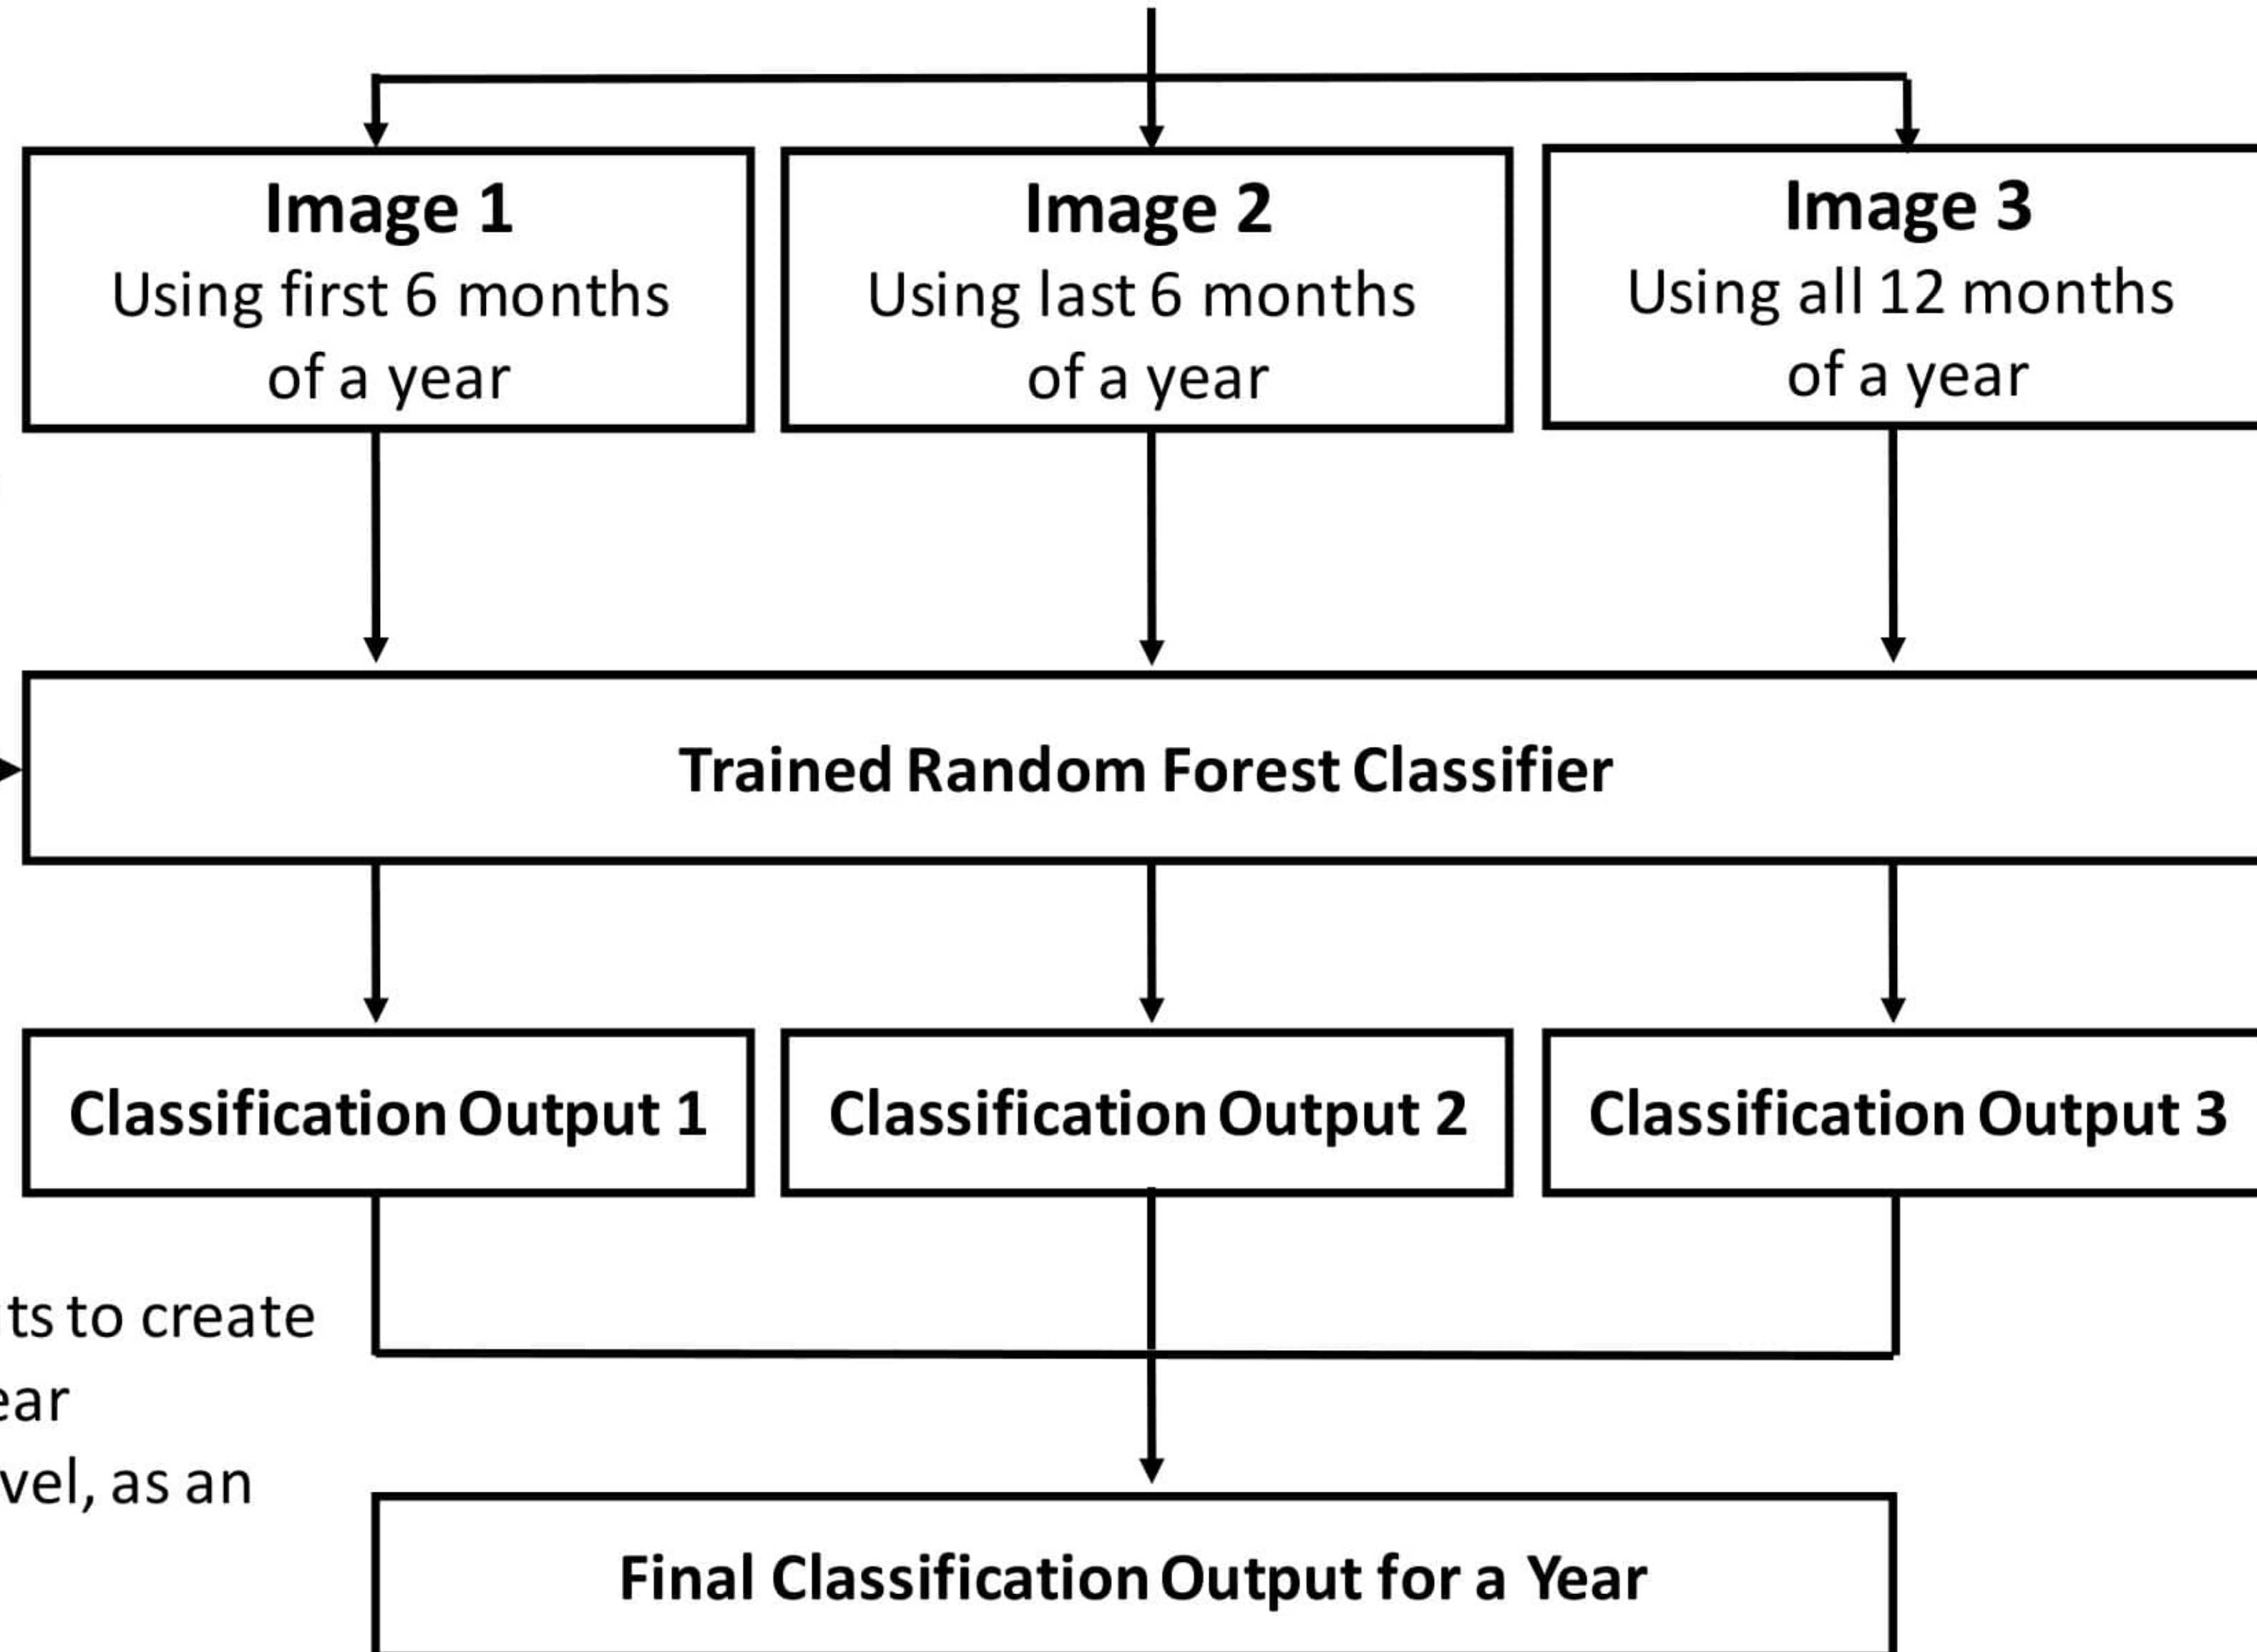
Image 1
Using first 6 months of a year

Image 2
Using last 6 months of a year

Image 3
Using all 12 months of a year

Trained Random Forest Classifier

Classification Output 1

Classification Output 2

Classification Output 3

ts to create
ear
vel, as an

Final Classification Output for a Year